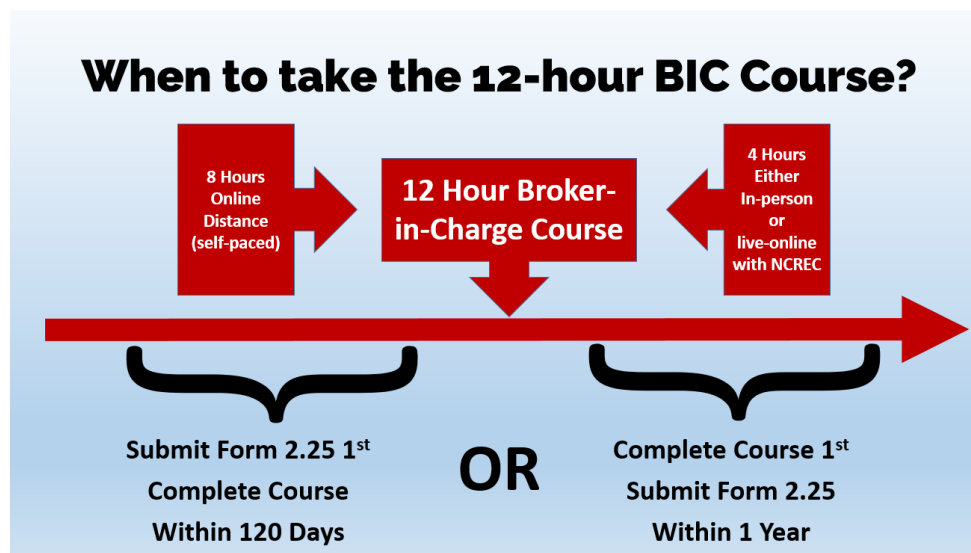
When to take the 12-hour BIC Course?

8 Hours Online Distance (self-paced)

12 Hour Broker-in-Charge Course

4 Hours Either In-person or live-online with NCREC

Submit Form 2.25 1$^{st}$
Complete Course
Within 120 Days

OR

Complete Course 1$^{st}$
Submit Form 2.25
Within 1 Year